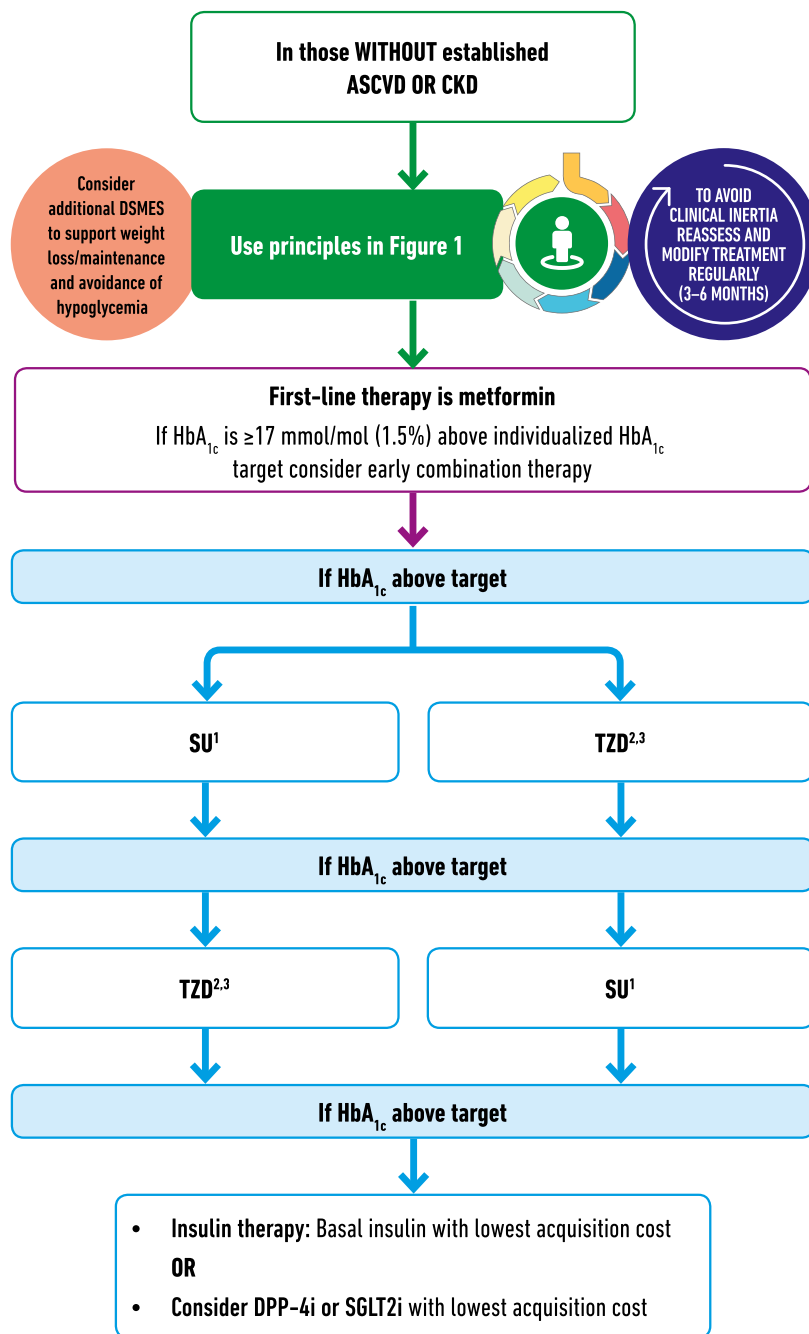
In those WITHOUT established ASCVD OR CKD

Consider additional DSMES to support weight loss/maintenance and avoidance of hypoglycemia

Use principles in Figure 1

TO AVOID CLINICAL INERTIA REASSESS AND MODIFY TREATMENT REGULARLY (3–6 MONTHS)

First-line therapy is metformin

If HbA$_{1c}$ is ≥17 mmol/mol (1.5%) above individualized HbA$_{1c}$ target consider early combination therapy

If HbA$_{1c}$ above target

SU$^{1}$

TZD$^{2,3}$

If HbA$_{1c}$ above target

TZD$^{2,3}$

SU$^{1}$

If HbA$_{1c}$ above target

• Insulin therapy: Basal insulin with lowest acquisition cost

OR

• Consider DPP-4i or SGLT2i with lowest acquisition cost